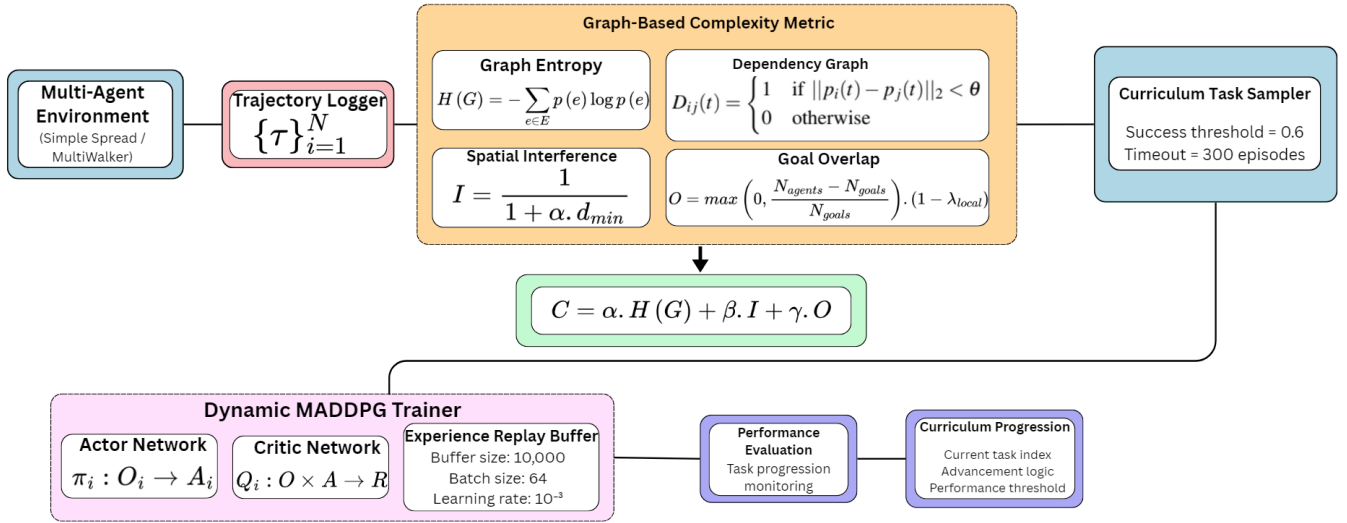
Multi-Agent Environment
(Simple Spread / MultiWalker)

Trajectory Logger
$\{\tau\}_{i=1}^{N}$

Graph-Based Complexity Metric

Graph Entropy
$H(G) = -\sum_{e \in E} p(e) \log p(e)$

Dependency Graph
$D_{ij}(t) = \begin{cases} 1 & \text{if } ||p_i(t) - p_j(t)||_2 < \theta \\ 0 & \text{otherwise} \end{cases}$

Spatial Interference
$I = \frac{1}{1 + \alpha . d_{min}}$

Goal Overlap
$O = max\left(0, \frac{N_{agents} - N_{goals}}{N_{goals}}\right) . (1 - \lambda_{local})$

$C = \alpha . H(G) + \beta . I + \gamma . O$

Curriculum Task Sampler
Success threshold = 0.6
Timeout = 300 episodes

Dynamic MADDPG Trainer

Actor Network
$\pi_i : O_i \rightarrow A_i$

Critic Network
$Q_i : O \times A \rightarrow R$

Experience Replay Buffer
Buffer size: 10,000
Batch size: 64
Learning rate: $10^{-3}$

Performance Evaluation
Task progression monitoring

Curriculum Progression
Current task index
Advancement logic
Performance threshold